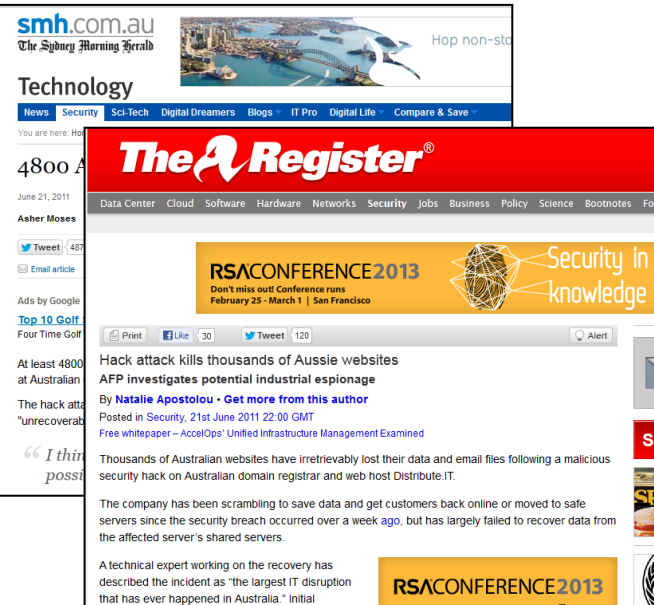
smh.com.au
The Sydney Morning Herald

Hop non-sto

Technology

News Security Sci-Tech Digital Dreamers Blogs IT Pro Digital Life Compare & Save

You are here: Ho

4800 A

June 21, 2011

Asher Moses

Tweet 487

Email article

Ads by Google

Top 10 Golf

Four Time Golf

At least 4800 at Australian

The hack atta "unrecoverab

I thin possi

The Register®

Data Center Cloud Software Hardware Networks Security Jobs Business Policy Science Bootnotes Fo

RSACONFERENCE2013
Don't miss out! Conference runs
February 25 - March 1 | San Francisco

Security in knowledge

Print Like 30 Tweet 120 Alert

Hack attack kills thousands of Aussie websites

AFP investigates potential industrial espionage

By Natalie Apostolou • Get more from this author

Posted in Security, 21st June 2011 22:00 GMT

Free whitepaper – AccelOps' Unified Infrastructure Management Examined

Thousands of Australian websites have irretrievably lost their data and email files following a malicious security hack on Australian domain registrar and web host Distribute.IT.

The company has been scrambling to save data and get customers back online or moved to safe servers since the security breach occurred over a week ago, but has largely failed to recover data from the affected server's shared servers.

A technical expert working on the recovery has described the incident as "the largest IT disruption that has ever happened in Australia." Initial

RSACONFERENCE2013

S